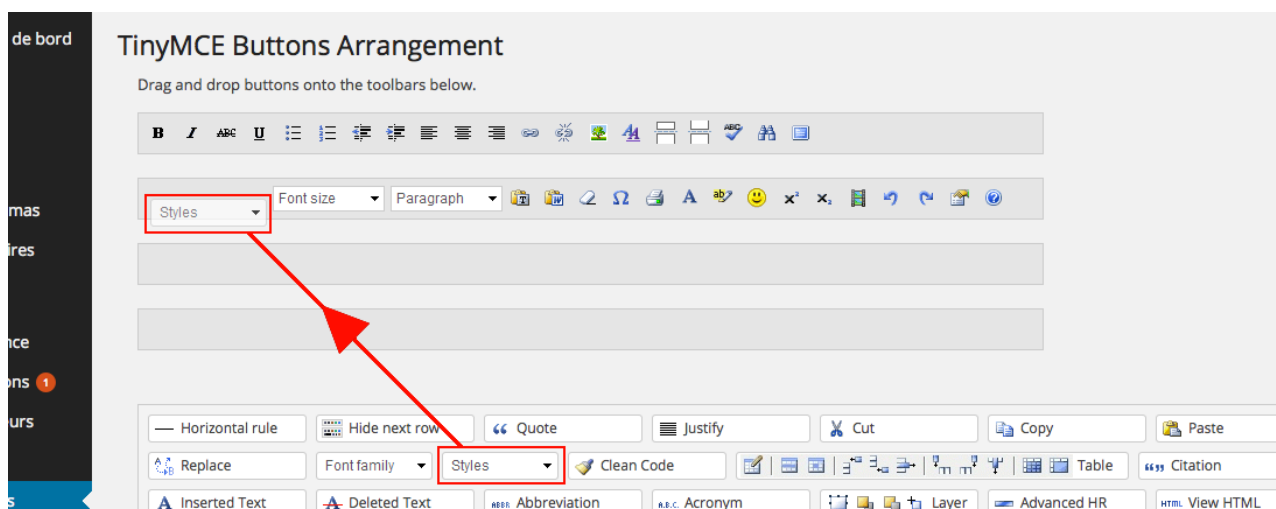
de bord

mas
ires

nce
ons 1
urs
s

TinyMCE Buttons Arrangement

Drag and drop buttons onto the toolbars below.

B I ABC U

Styles
Font size
Paragraph
A
$x^2$ $x_2$

Horizontal rule
Hide next row
Quote
Justify
Cut
Copy
Paste
Replace
Font family
Styles
Clean Code
Table
Citation
Inserted Text
Deleted Text
Abbreviation
Acronym
Layer
Advanced HR
View HTML